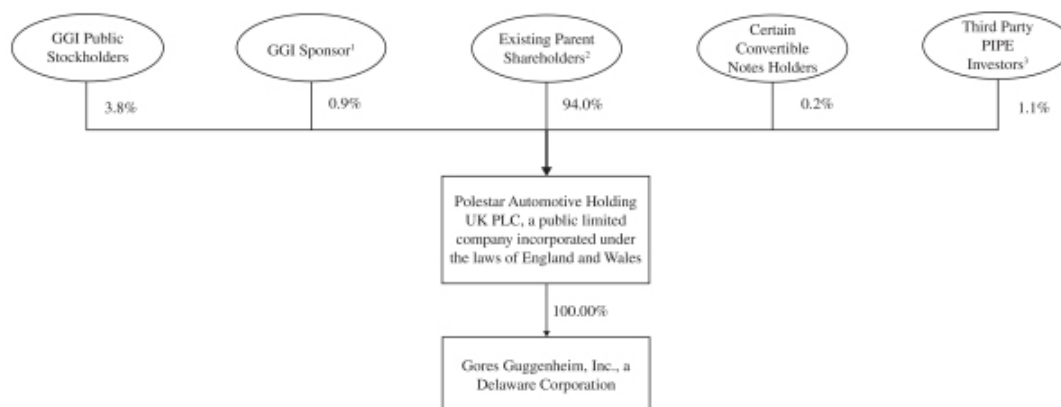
GGI Public Stockholders

GGI Sponsor$^1$

Existing Parent Shareholders$^2$

Certain Convertible Notes Holders

Third Party PIPE Investors$^3$

3.8%

0.9%

94.0%

0.2%

1.1%

Polestar Automotive Holding UK PLC, a public limited company incorporated under the laws of England and Wales

100.00%

Gores Guggenheim, Inc., a Delaware Corporation